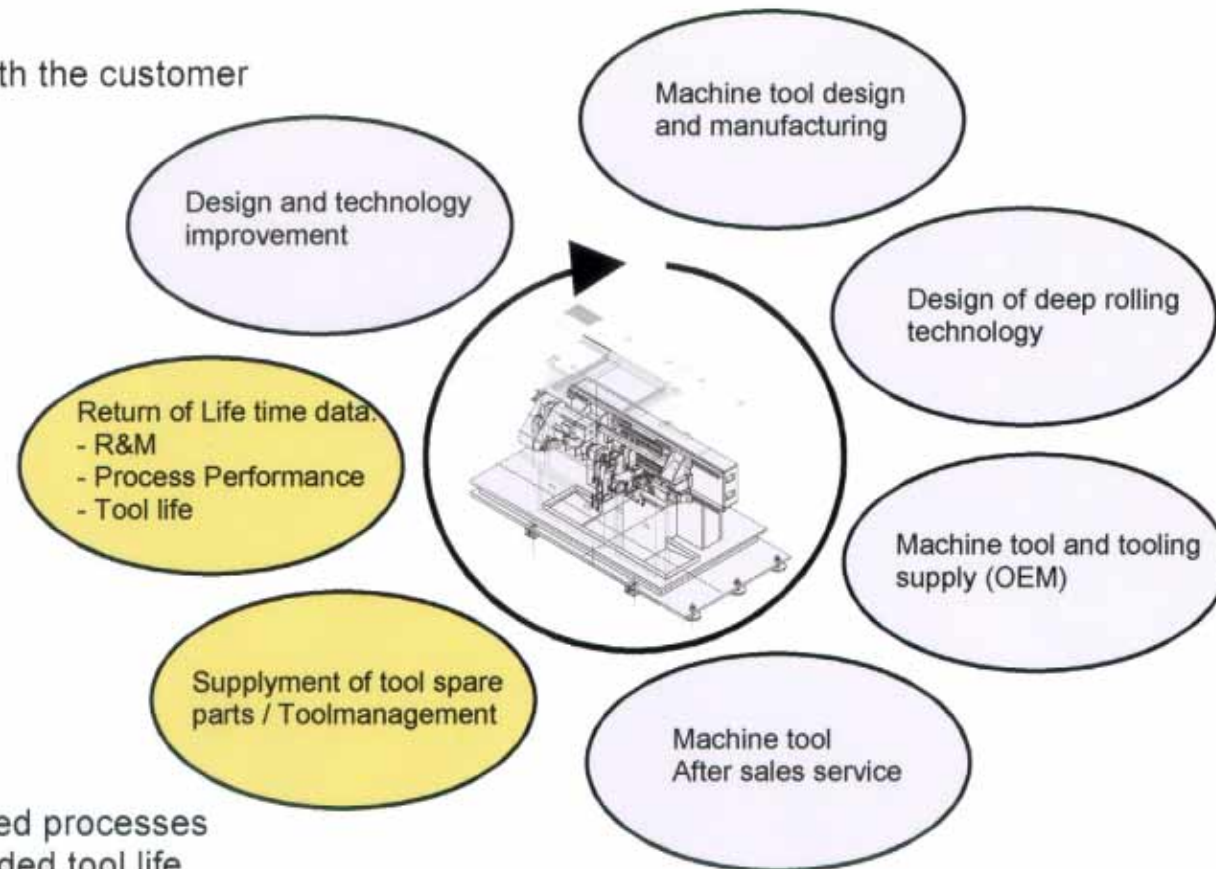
th the customer

Machine tool design and manufacturing

Design and technology improvement

Design of deep rolling technology

Return of Life time data:
- R&M
- Process Performance
- Tool life

Machine tool and tooling supply (OEM)

Supplyment of tool spare parts / Toolmanagement

Machine tool
After sales service

ed processes
ded tool life